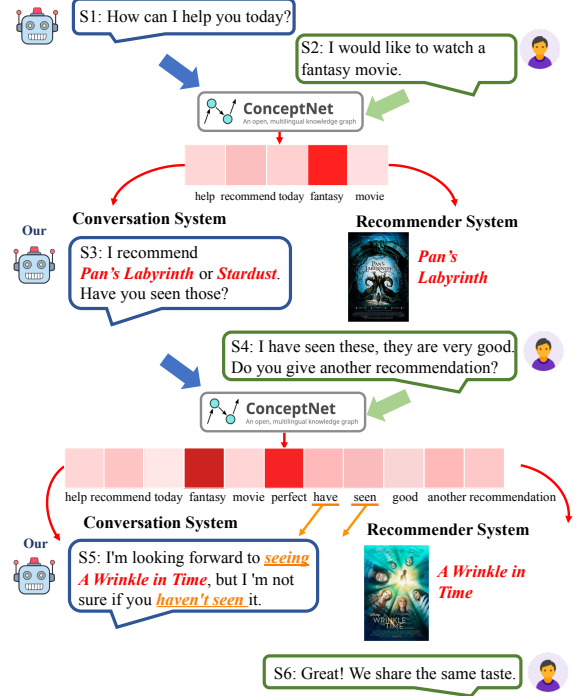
S1: How can I help you today?

S2: I would like to watch a fantasy movie.

ConceptNet
An open, multilingual knowledge graph

help recommend today fantasy movie

Conversation System

Recommender System

Our

S3: I recommend *Pan's Labyrinth* or *Stardust*. Have you seen those?

Pan's Labyrinth

S4: I have seen these, they are very good. Do you give another recommendation?

ConceptNet
An open, multilingual knowledge graph

help recommend today fantasy movie perfect have seen good another recommendation

Conversation System

Recommender System

Our

S5: I'm looking forward to seeing *A Wrinkle in Time*, but I 'm not sure if you haven't seen it.

A Wrinkle in Time

S6: Great! We share the same taste.